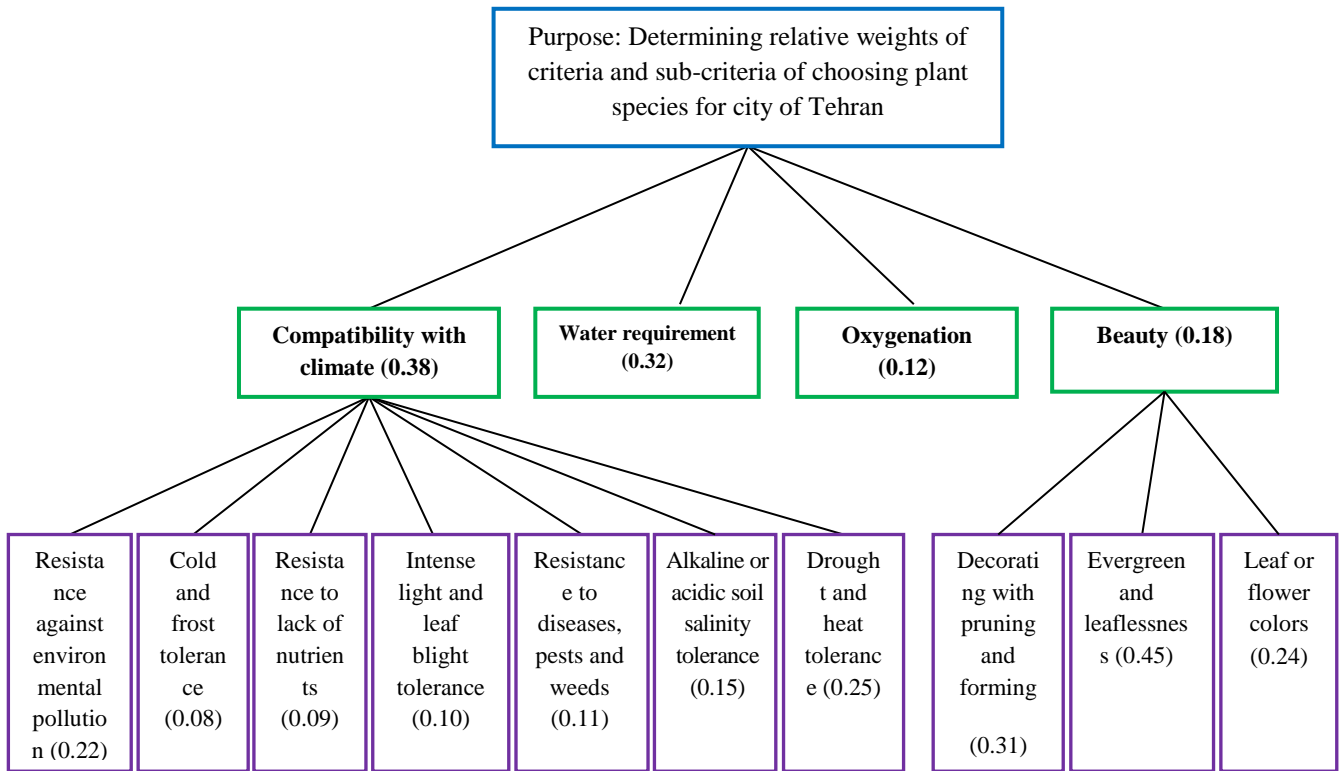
Purpose: Determining relative weights of criteria and sub-criteria of choosing plant species for city of Tehran

Compatibility with climate (0.38)

Water requirement (0.32)

Oxygenation (0.12)

Beauty (0.18)

Resistance against environmental pollution (0.22)

Cold and frost tolerance (0.08)

Resistance to lack of nutrients (0.09)

Intense light and leaf blight tolerance (0.10)

Resistance to diseases, pests and weeds (0.11)

Alkaline or acidic soil salinity tolerance (0.15)

Drought and heat tolerance (0.25)

Decorating with pruning and forming

(0.31)

Evergreen and leaflessness (0.45)

Leaf or flower colors (0.24)